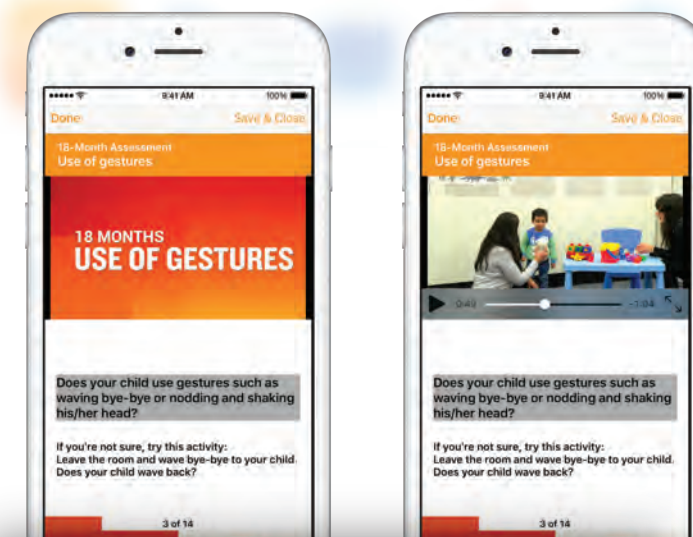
9:41 AM
100%
Done
Save & Close
18-Month Assessment
Use of gestures

18 MONTHS
USE OF GESTURES

Does your child use gestures such as waving bye-bye or nodding and shaking his/her head?

If you're not sure, try this activity:
Leave the room and wave bye-bye to your child. Does your child wave back?

3 of 14

9:41 AM
100%
Done
Save & Close
18-Month Assessment
Use of gestures

0:43
-1:04

Does your child use gestures such as waving bye-bye or nodding and shaking his/her head?

If you're not sure, try this activity:
Leave the room and wave bye-bye to your child. Does your child wave back?

3 of 14